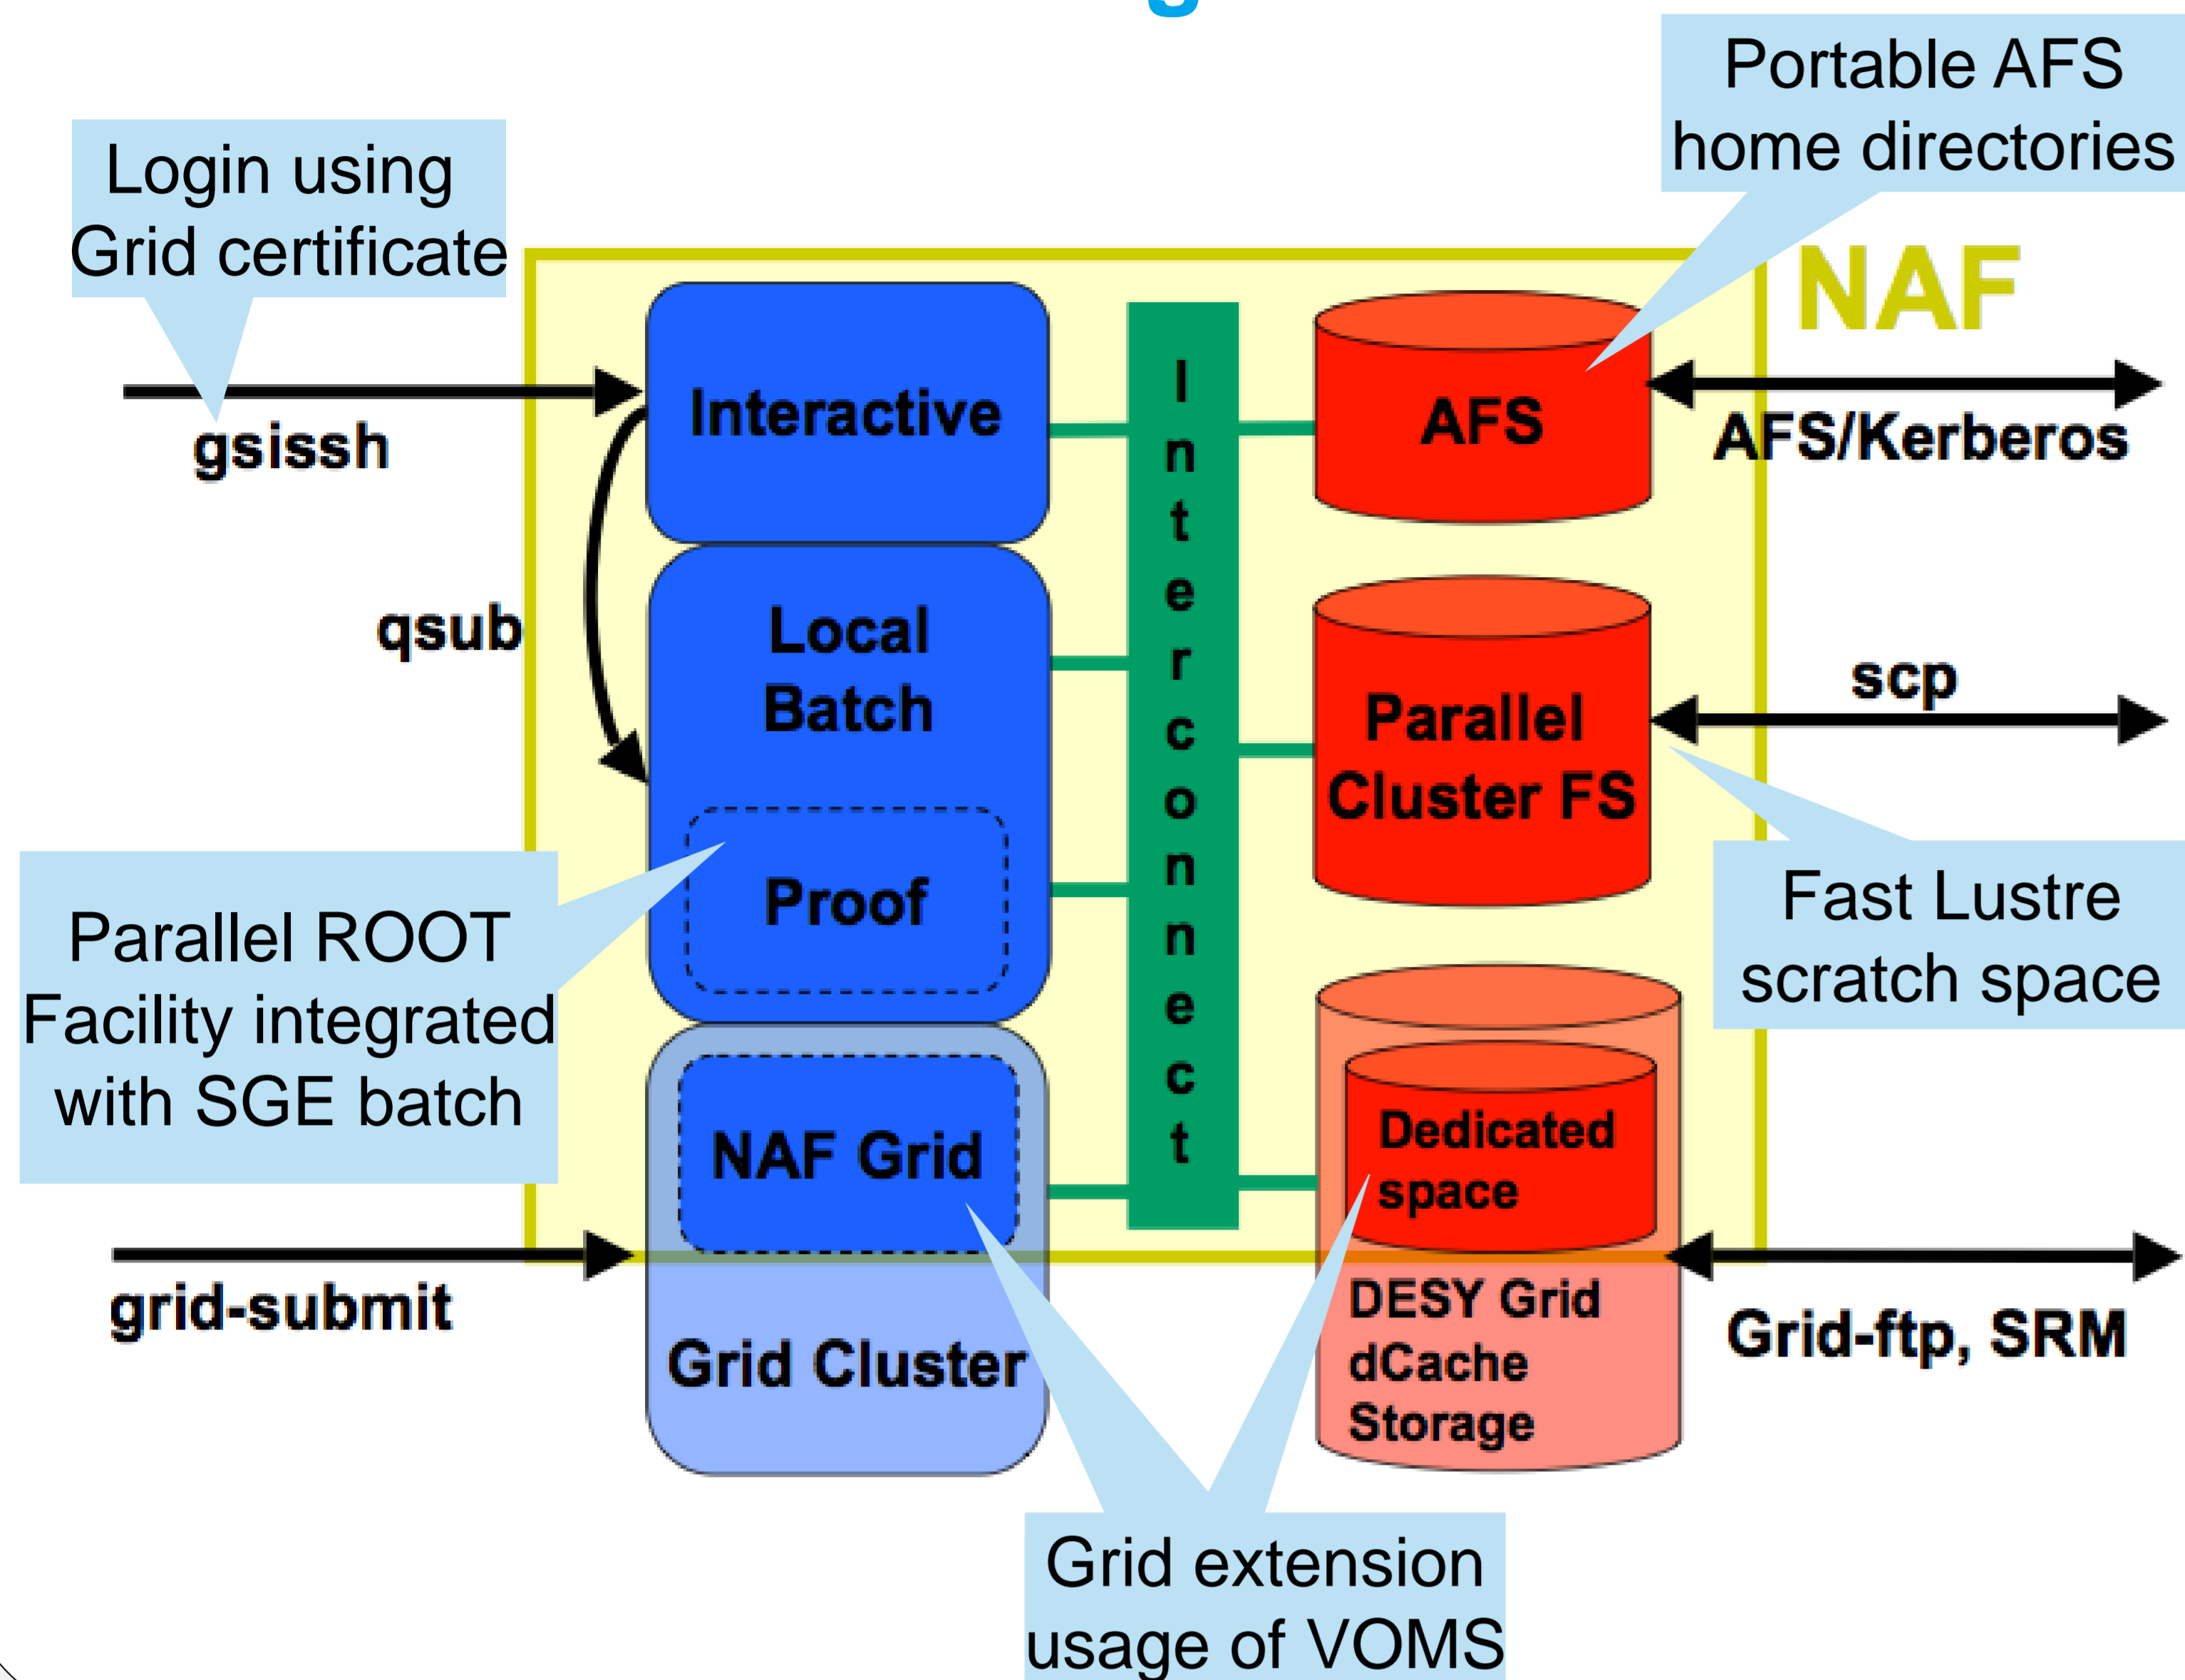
Login using Grid certificate

Portable AFS home directories

NAF

gsissh

Interactive

Interconnect

AFS

AFS/Kerberos

qsub

Local Batch

Parallel Cluster FS

scp

Proof

Fast Lustre scratch space

Parallel ROOT Facility integrated with SGE batch

NAF Grid

Dedicated space

grid-submit

Grid Cluster

DESY Grid dCache Storage

Grid-ftp, SRM

Grid extension usage of VOMS